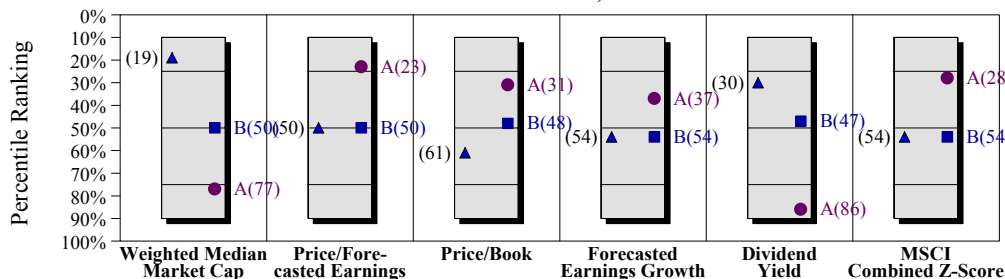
Percentile Ranking

0%
10%
20%
30%
40%
50%
60%
70%
80%
90%
100%

(19)
B(50)
A(77)

(50)
A(23)
B(50)

A(31)
B(48)
(61)

A(37)
(54)
B(54)

(30)
B(47)
A(86)

A(28
(54)
B(54

Weighted Median Market Cap
Price/Forecasted Earnings
Price/Book
Forecasted Earnings Growth
Dividend Yield
MSCI Combined Z-Score